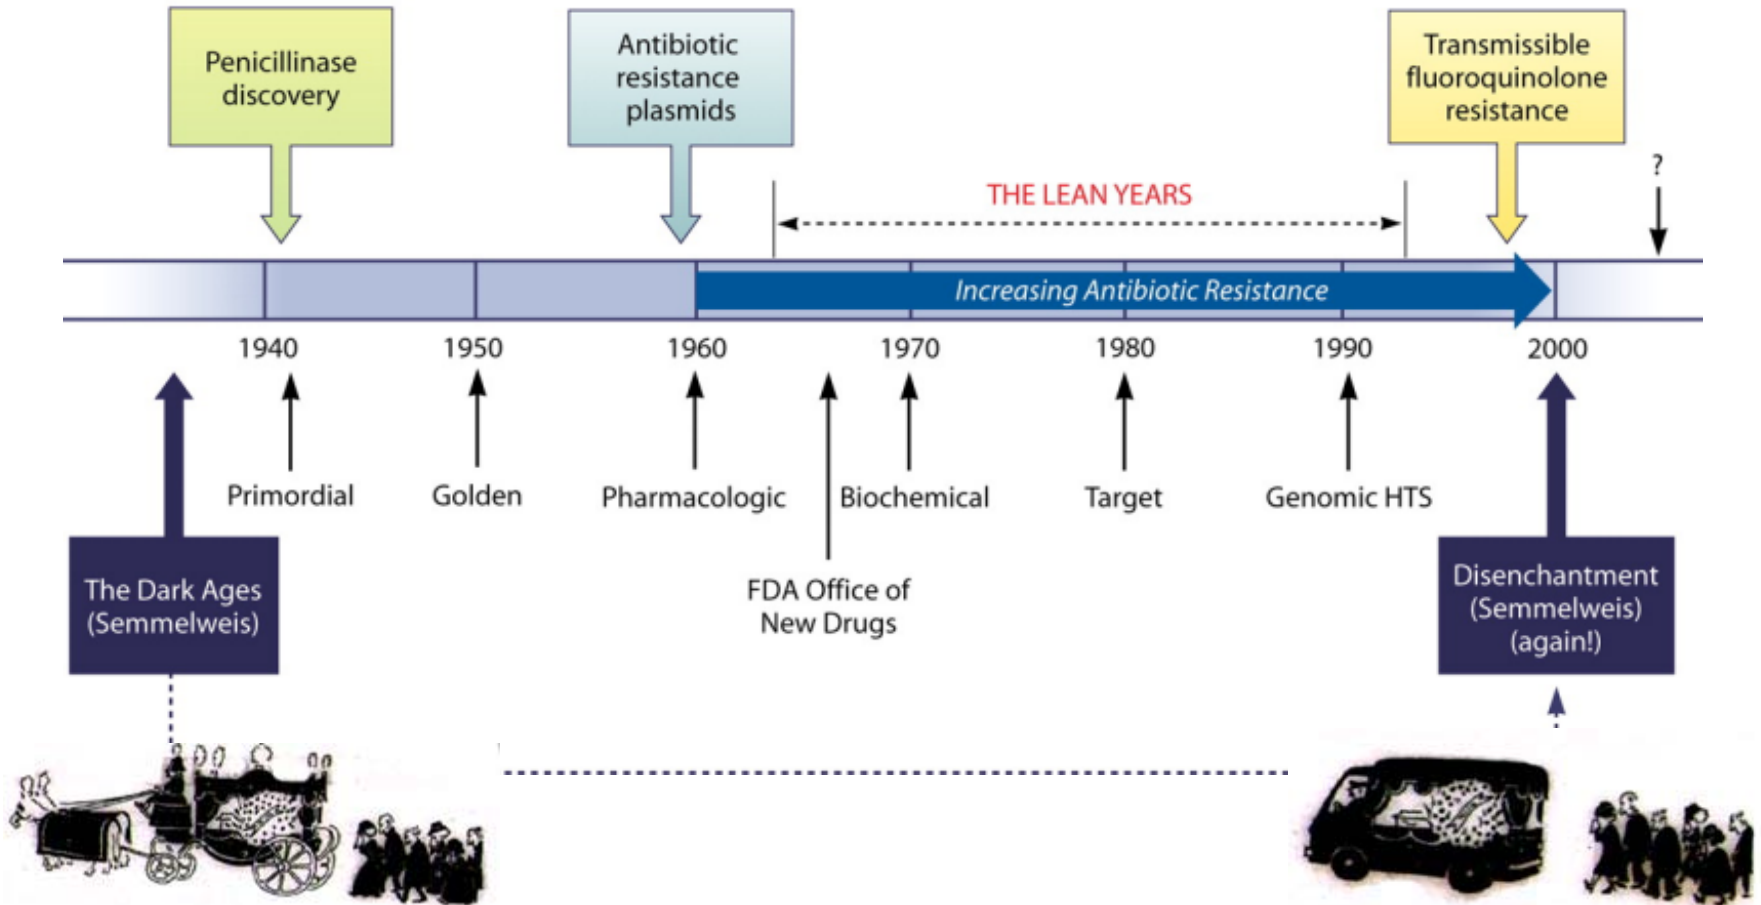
Penicillinase discovery

Antibiotic resistance plasmids

Transmissible fluoroquinolone resistance

THE LEAN YEARS

?

Increasing Antibiotic Resistance

1940

1950

1960

1970

1980

1990

2000

Primordial

Golden

Pharmacologic

Biochemical

Target

Genomic HTS

FDA Office of New Drugs

The Dark Ages (Semmelweis)

Disenchantment (Semmelweis) (again!)